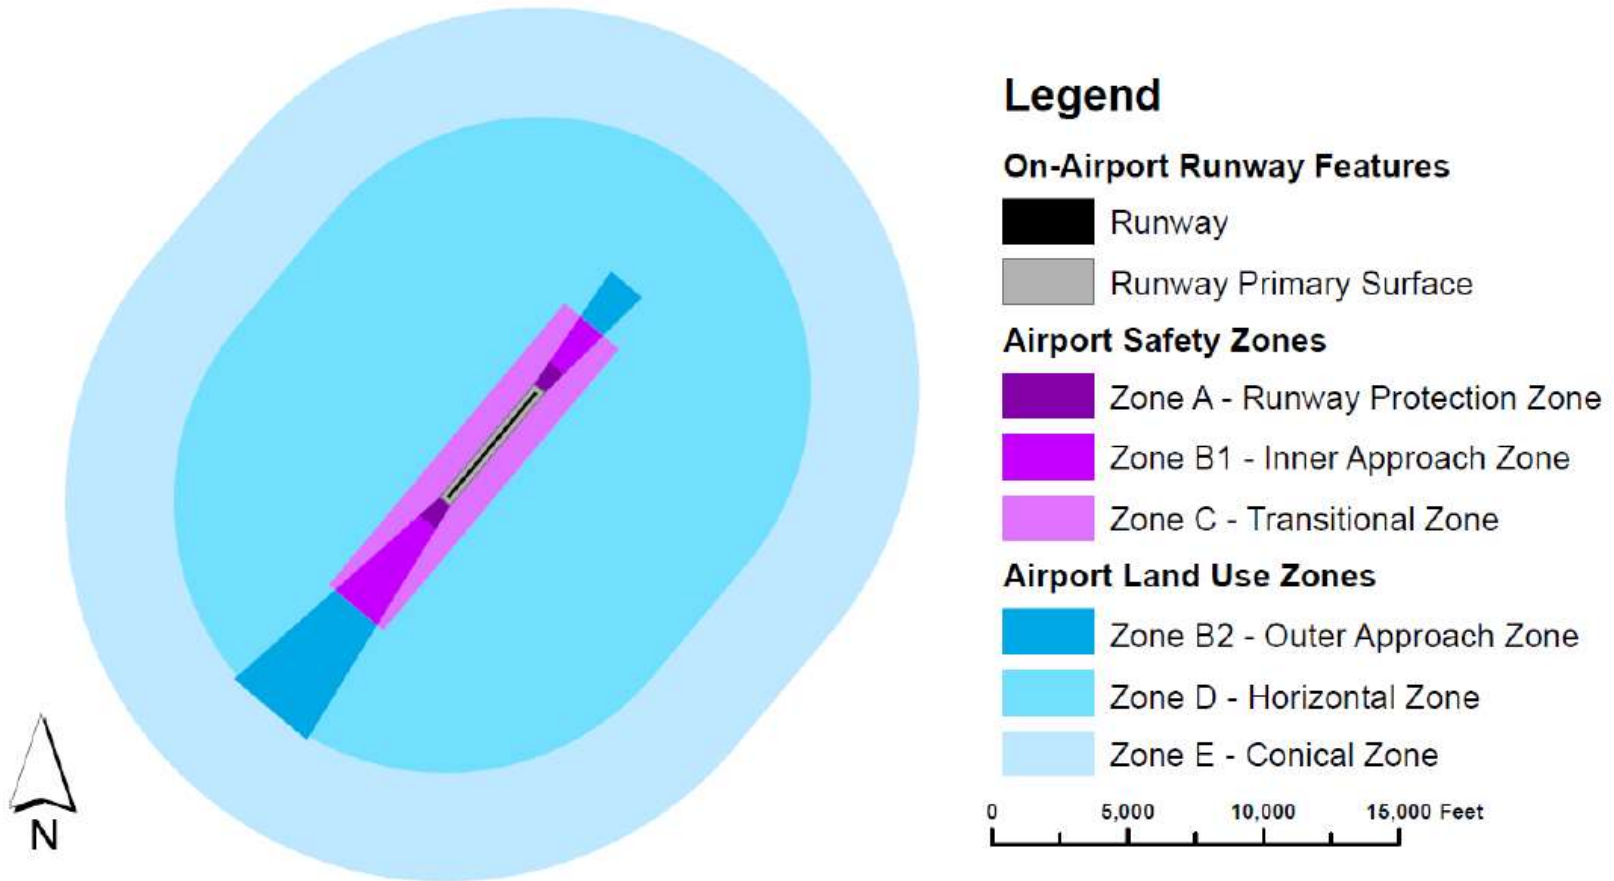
Legend

On-Airport Runway Features

Runway

Runway Primary Surface

Airport Safety Zones

Zone A - Runway Protection Zone

Zone B1 - Inner Approach Zone

Zone C - Transitional Zone

Airport Land Use Zones

Zone B2 - Outer Approach Zone

Zone D - Horizontal Zone

Zone E - Conical Zone

0 5,000 10,000 15,000 Feet

N